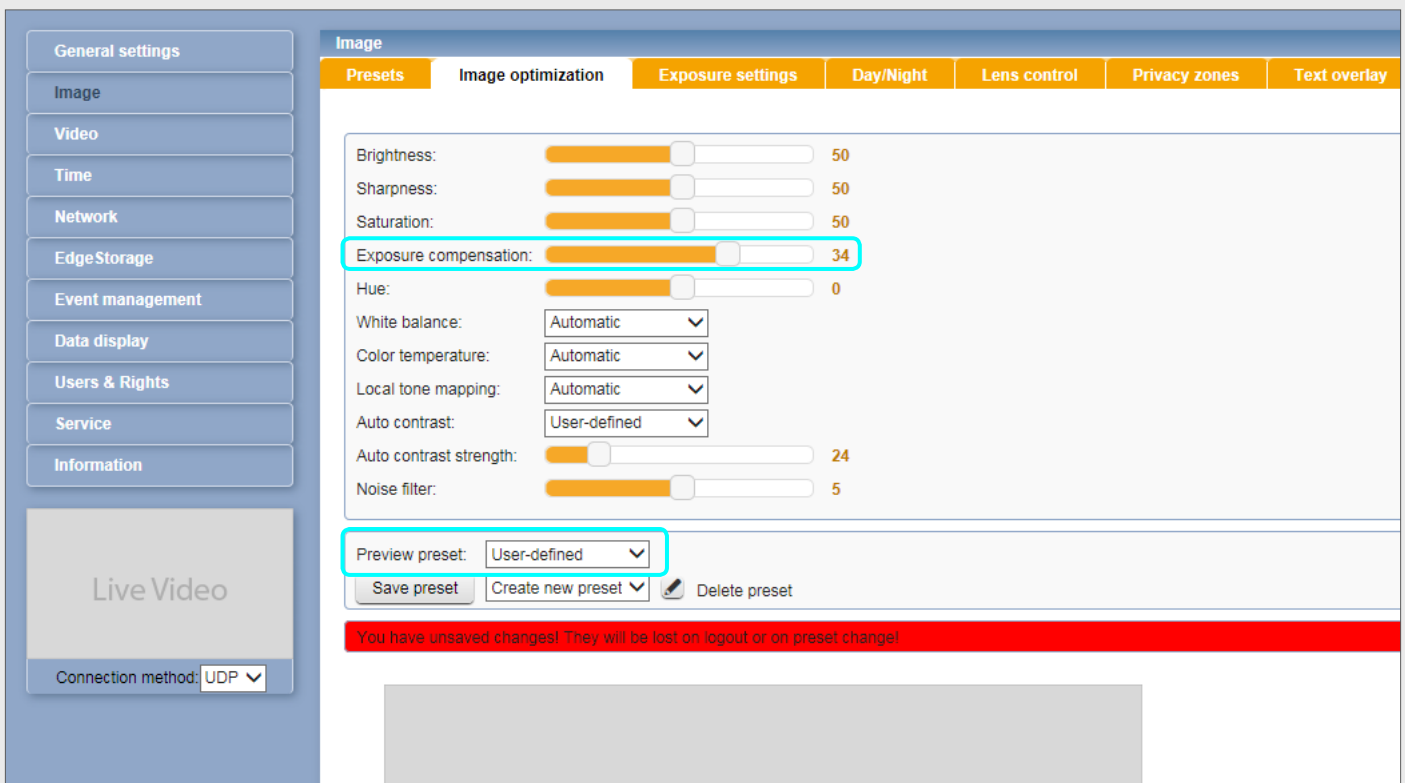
General settings
Image
Video
Time
Network
EdgeStorage
Event management
Data display
Users & Rights
Service
Information

Live Video

Connection method: UDP

Image

Presets | Image optimization | Exposure settings | Day/Night | Lens control | Privacy zones | Text overlay

Brightness: 50
Sharpness: 50
Saturation: 50
Exposure compensation: 34
Hue: 0
White balance: Automatic
Color temperature: Automatic
Local tone mapping: Automatic
Auto contrast: User-defined
Auto contrast strength: 24
Noise filter: 5

Preview preset: User-defined
Save preset
Create new preset
Delete preset

You have unsaved changes! They will be lost on logout or on preset change!